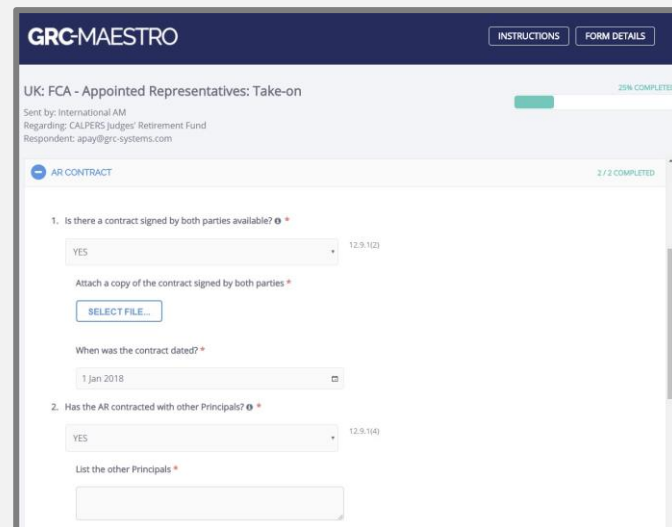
GRC-MAESTRO

INSTRUCTIONS FORM DETAILS

UK: FCA - Appointed Representatives: Take-on

25% COMPLETED

Sent by: International AM
Regarding: CALPERS Judges' Retirement Fund
Respondent: apay@grc-systems.com

AR CONTRACT

2 / 2 COMPLETED

1. Is there a contract signed by both parties available? *

YES

12.9.1(2)

Attach a copy of the contract signed by both parties *

SELECT FILE...

When was the contract dated? *

1 Jan 2018

2. Has the AR contracted with other Principals? *

YES

12.9.1(4)

List the other Principals *